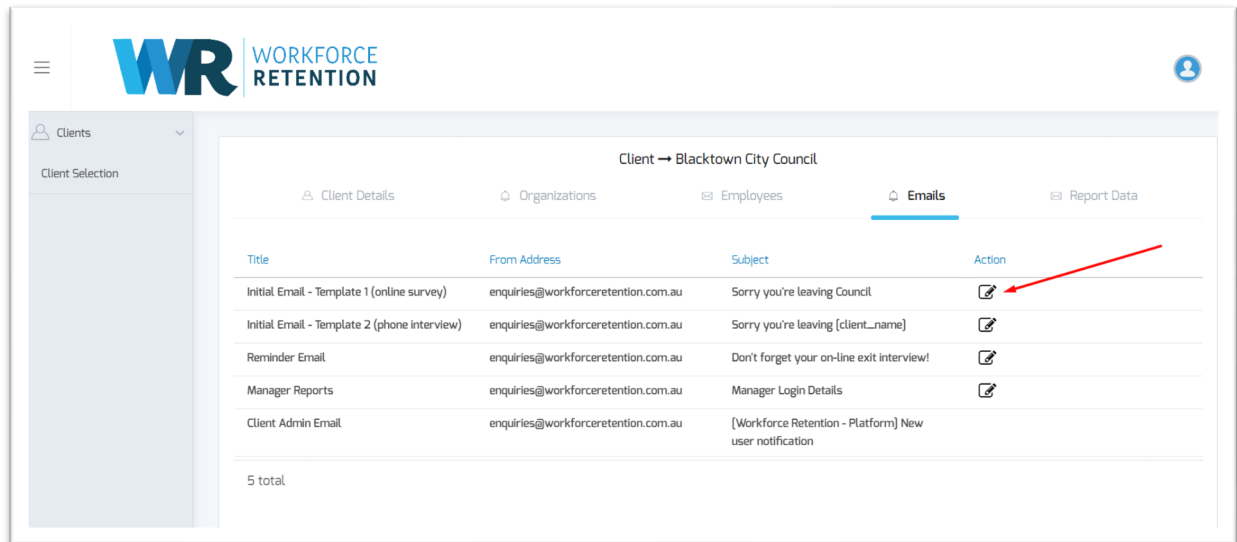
WR WORKFORCE RETENTION

Clients

Client Selection

Client → Blacktown City Council

Client Details | Organizations | Employees | Emails | Report Data

| Title | From Address | Subject | Action |
|---|---|---|---|
| Initial Email - Template 1 (online survey) | enquiries@workforceretention.com.au | Sorry you're leaving Council | |
| Initial Email - Template 2 (phone interview) | enquiries@workforceretention.com.au | Sorry you're leaving {client_name} | |
| Reminder Email | enquiries@workforceretention.com.au | Don't forget your on-line exit interview! | |
| Manager Reports | enquiries@workforceretention.com.au | Manager Login Details | |
| Client Admin Email | enquiries@workforceretention.com.au | [Workforce Retention - Platform] New user notification | |

5 total